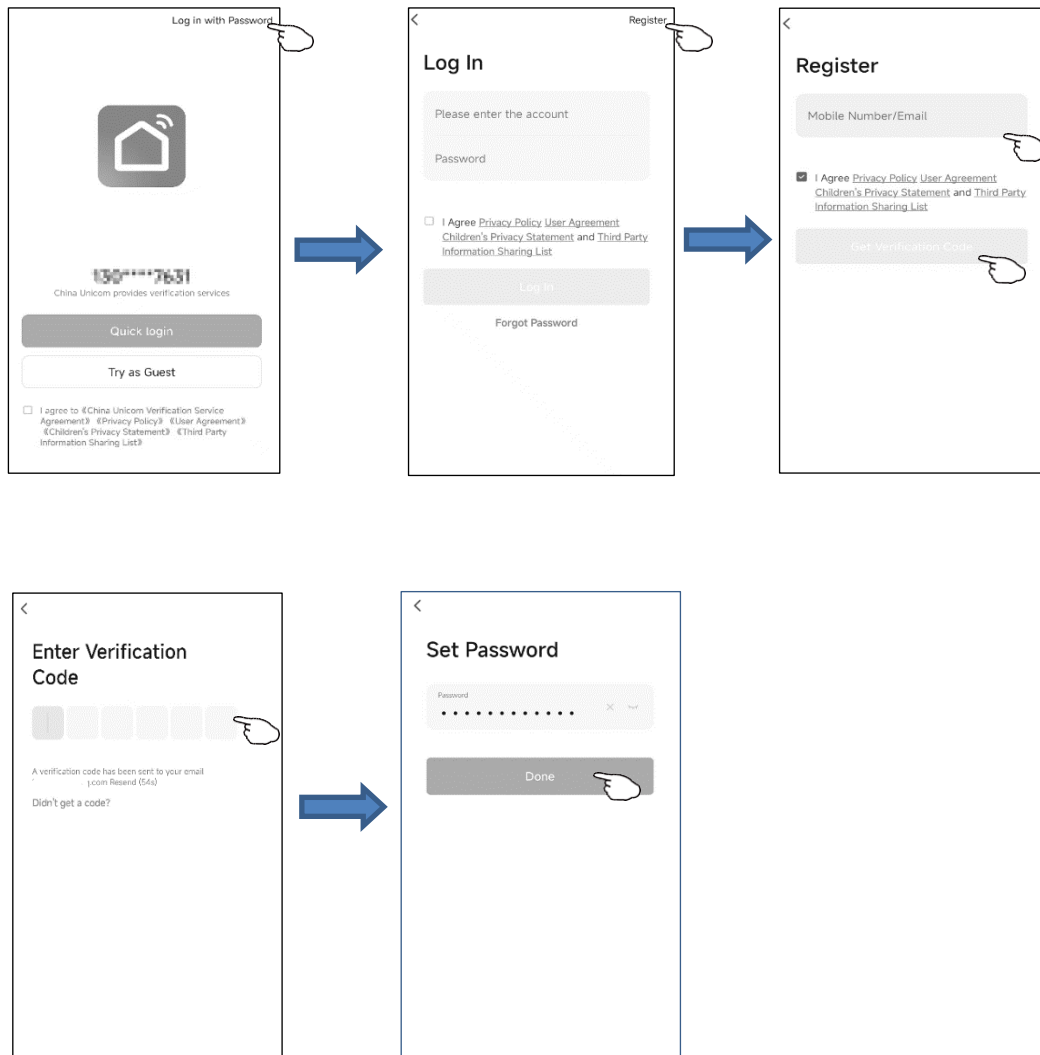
Log in with Password

130****7631
China Unicom provides verification services

Quick login

Try as Guest

I agree to《China Unicom Verification Service Agreement》《Privacy Policy》《User Agreement》《Children's Privacy Statement》《Third Party Information Sharing List》

<

Register

Log In

Please enter the account

Password

I Agree Privacy Policy User Agreement Children's Privacy Statement and Third Party Information Sharing List

Log In

Forgot Password

<

Register

Mobile Number/Email

I Agree Privacy Policy User Agreement Children's Privacy Statement and Third Party Information Sharing List

Get Verification Code

<

Enter Verification Code

A verification code has been sent to your email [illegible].com Resend (54s)

Didn't get a code?

<

Set Password

Password

••••••••••••

Done